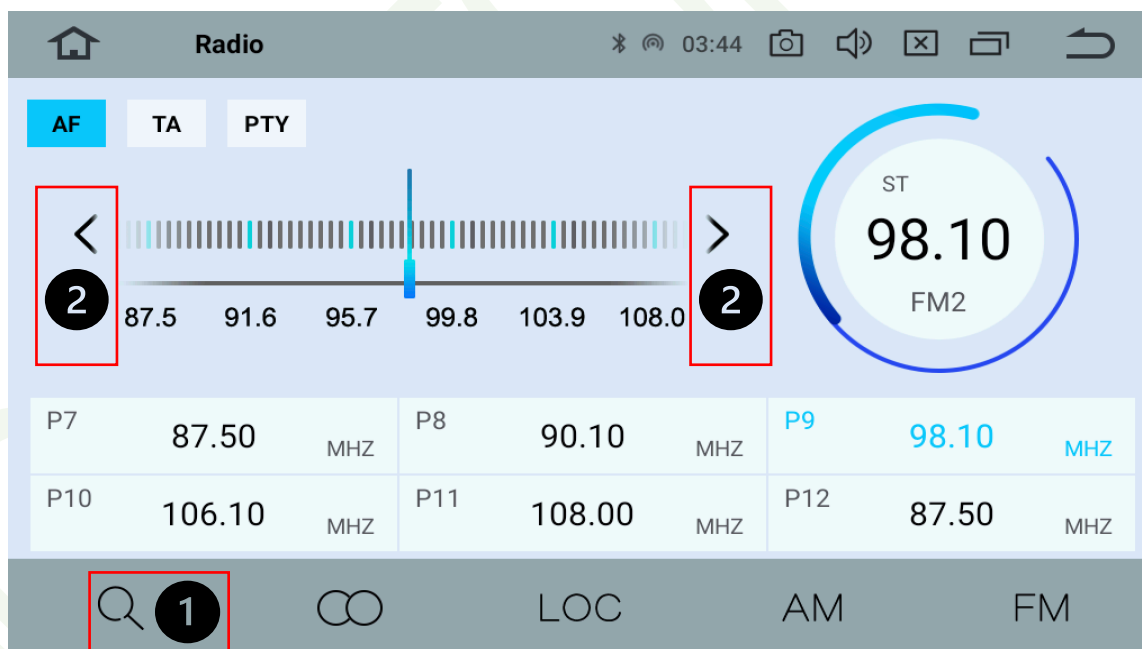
Radio 03:44

AF TA PTY

2 87.5 91.6 95.7 99.8 103.9 108.0 2

ST
98.10
FM2

| P7 87.50 MHZ | P8 90.10 MHZ | P9 98.10 MHZ |
|---|---|---|
| P10 106.10 MHZ | P11 108.00 MHZ | P12 87.50 MHZ |

1 LOC AM FM